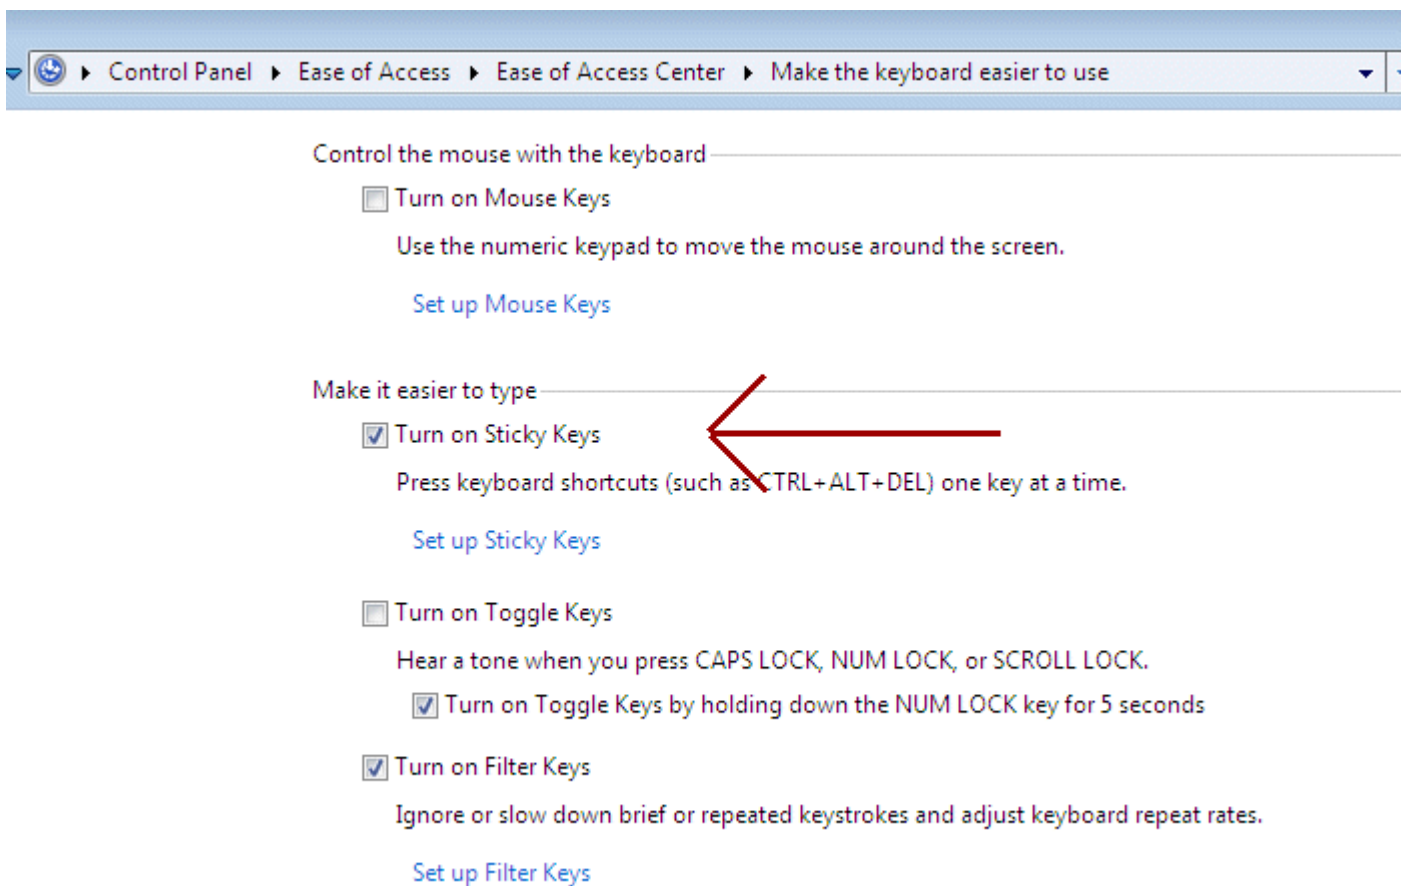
Control Panel ▸ Ease of Access ▸ Ease of Access Center ▸ Make the keyboard easier to use

Control the mouse with the keyboard

Turn on Mouse Keys

Use the numeric keypad to move the mouse around the screen.

Set up Mouse Keys

Make it easier to type

Turn on Sticky Keys

Press keyboard shortcuts (such as CTRL+ALT+DEL) one key at a time.

Set up Sticky Keys

Turn on Toggle Keys

Hear a tone when you press CAPS LOCK, NUM LOCK, or SCROLL LOCK.

Turn on Toggle Keys by holding down the NUM LOCK key for 5 seconds

Turn on Filter Keys

Ignore or slow down brief or repeated keystrokes and adjust keyboard repeat rates.

Set up Filter Keys